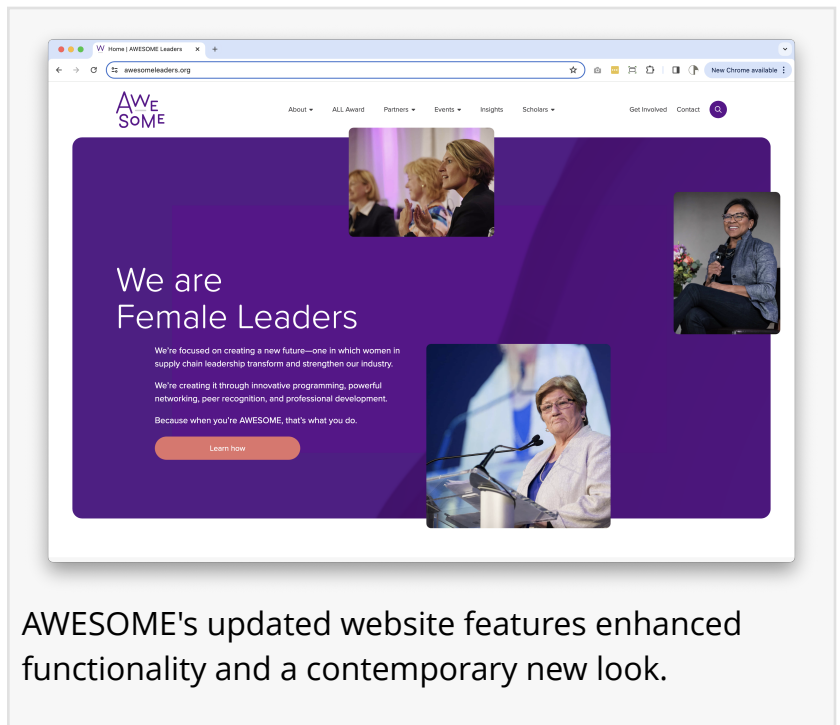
Home | AWESOME Leaders

awesomeleaders.org

New Chrome available

AWE SOME

About ▾ ALL Award Partners ▾ Events ▾ Insights Scholars ▾ Get Involved Contact

We are Female Leaders

We're focused on creating a new future—one in which women in supply chain leadership transform and strengthen our industry.

We're creating it through innovative programming, powerful networking, peer recognition, and professional development.

Because when you're AWESOME, that's what you do.

Learn how

AWESOME's updated website features enhanced functionality and a contemporary new look.